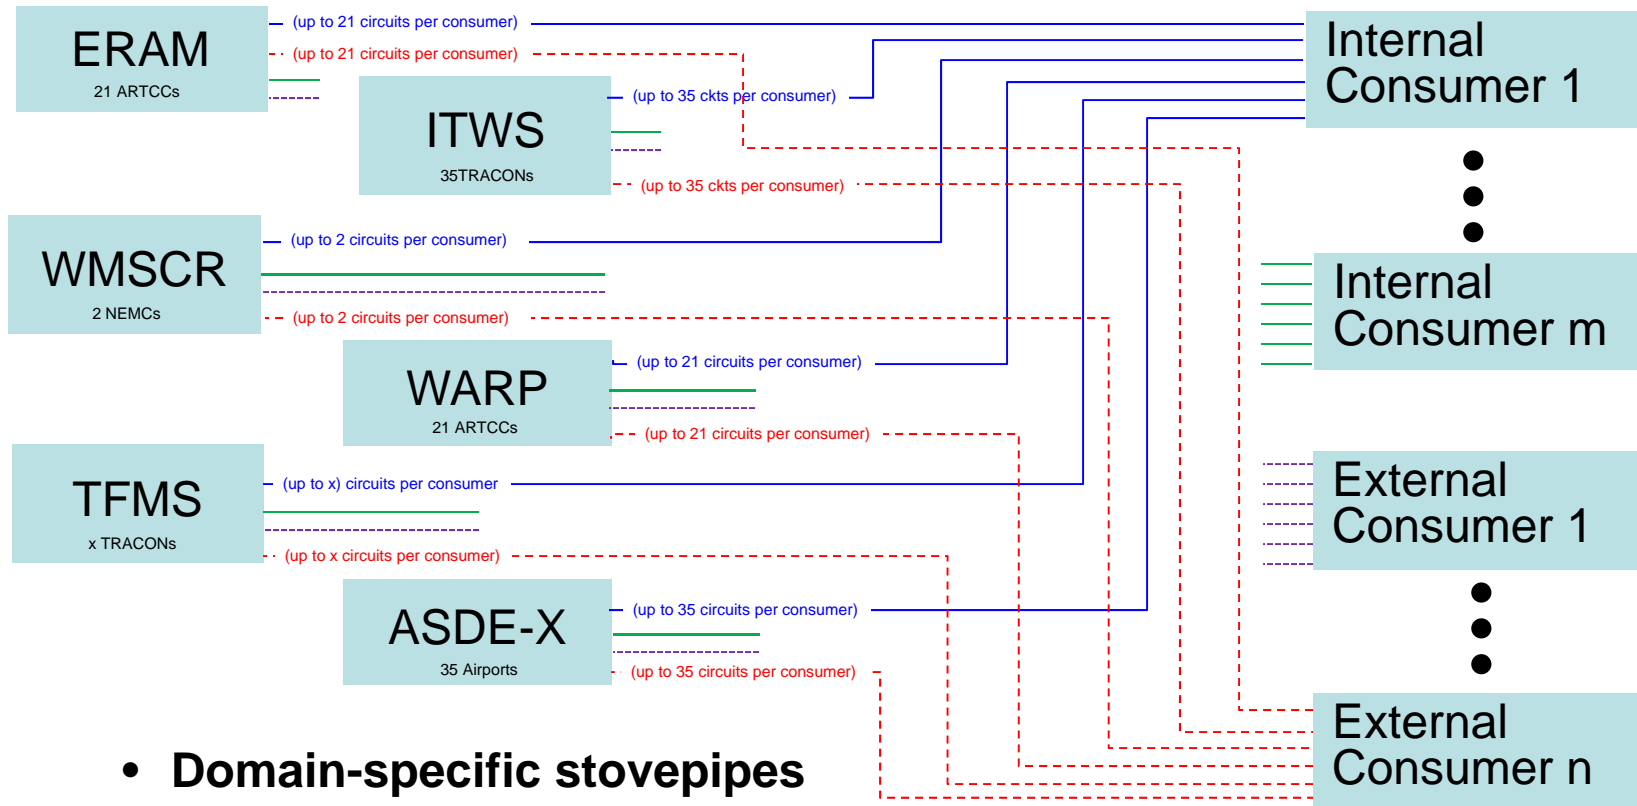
ERAM
21 ARTCCs

(up to 21 circuits per consumer)

(up to 21 circuits per consumer)

ITWS
35TRACONs

(up to 35 ckts per consumer)

(up to 35 ckts per consumer)

WMSCR
2 NEMCs

(up to 2 circuits per consumer)

(up to 2 circuits per consumer)

WARP
21 ARTCCs

(up to 21 circuits per consumer)

(up to 21 circuits per consumer)

TFMS
x TRACONs

(up to x) circuits per consumer

(up to x circuits per consumer)

ASDE-X
35 Airports

(up to 35 circuits per consumer)

(up to 35 circuits per consumer)

Internal Consumer 1

Internal Consumer m

External Consumer 1

External Consumer n

• Domain-specific stovepipes